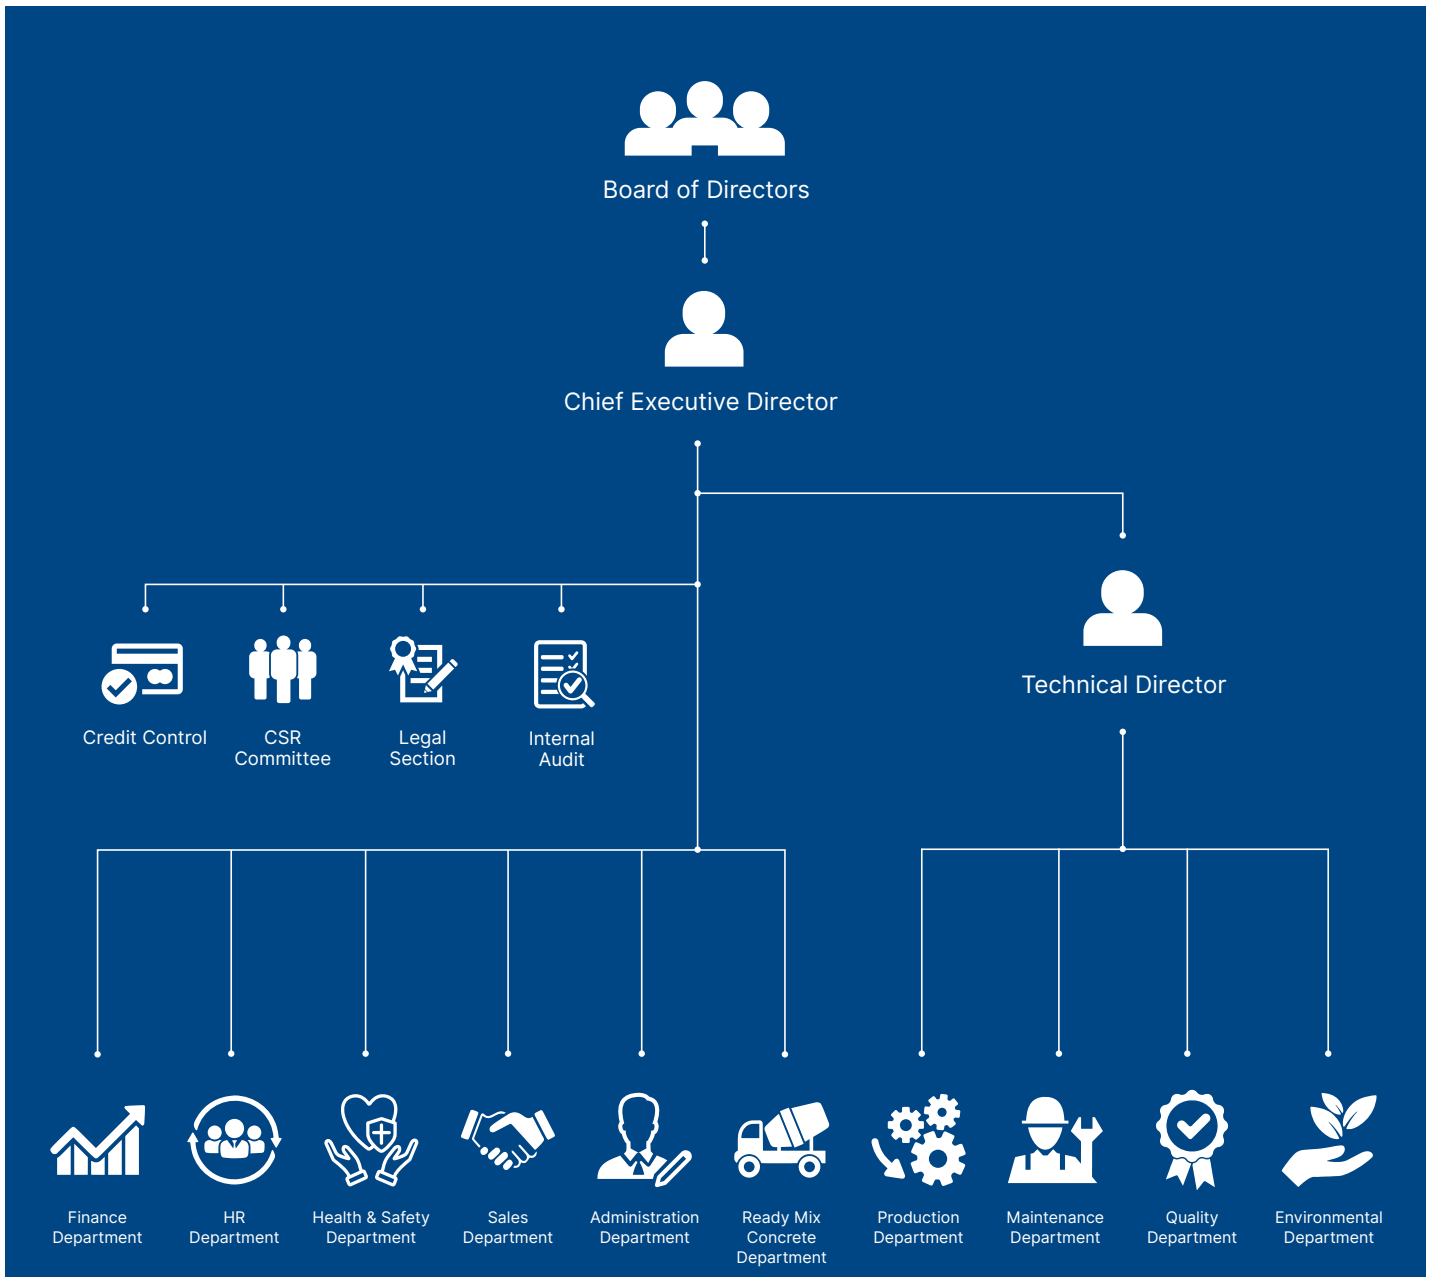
Board of Directors

Chief Executive Director

Technical Director

Credit Control

CSR Committee

Legal Section

Internal Audit

Finance Department

HR Department

Health & Safety Department

Sales Department

Administration Department

Ready Mix Concrete Department

Production Department

Maintenance Department

Quality Department

Environmental Department